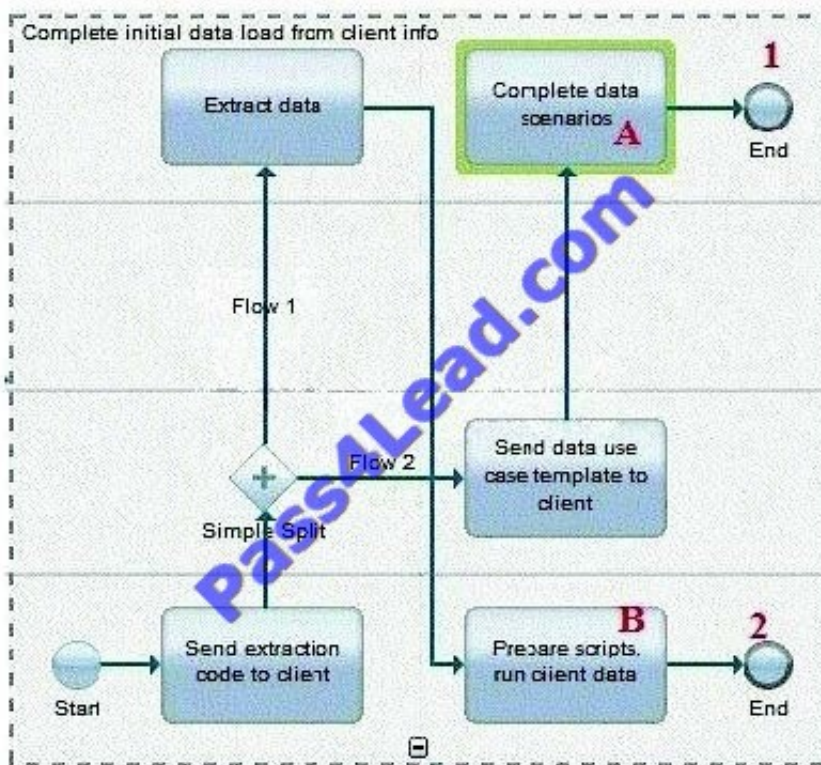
Complete initial data load from client info

Extract data

Complete data scenarios A

1

End

Flow 1

Pass4Lead.com

Send data use case template to client

Flow 2

Simple Split

Send extraction code to client

Start

B

Prepare scripts, run client data

2

End